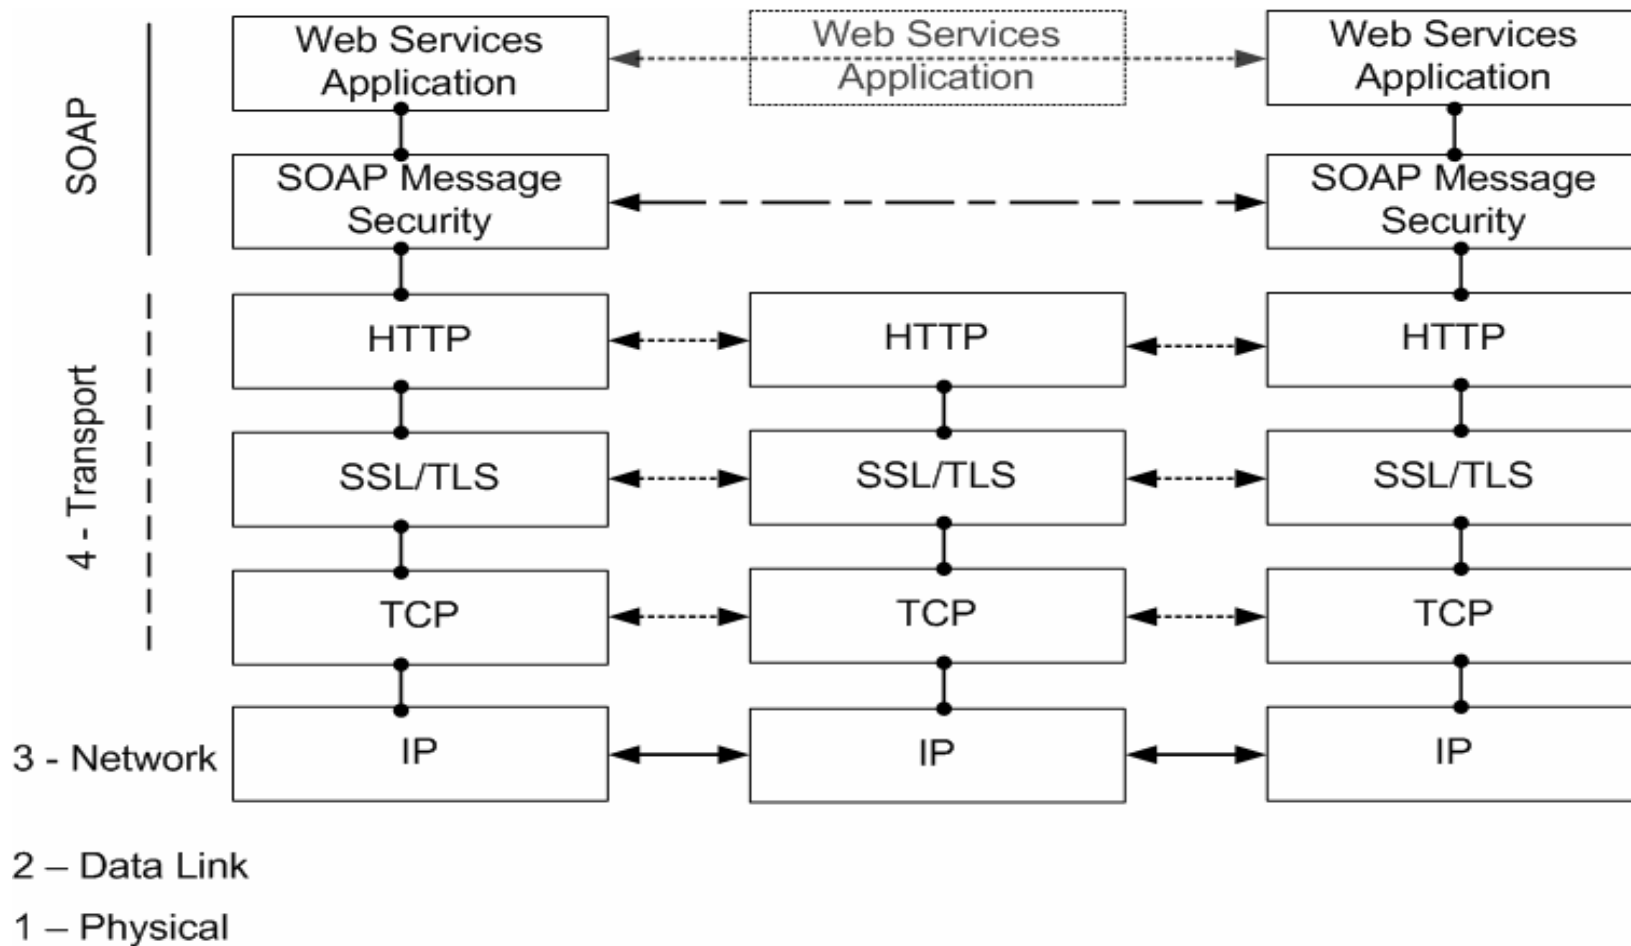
SOAP

Web Services Application

Web Services Application

Web Services Application

SOAP Message Security

SOAP Message Security

4 - Transport

HTTP

HTTP

HTTP

SSL/TLS

SSL/TLS

SSL/TLS

TCP

TCP

TCP

3 - Network

IP

IP

IP

2 – Data Link

1 – Physical